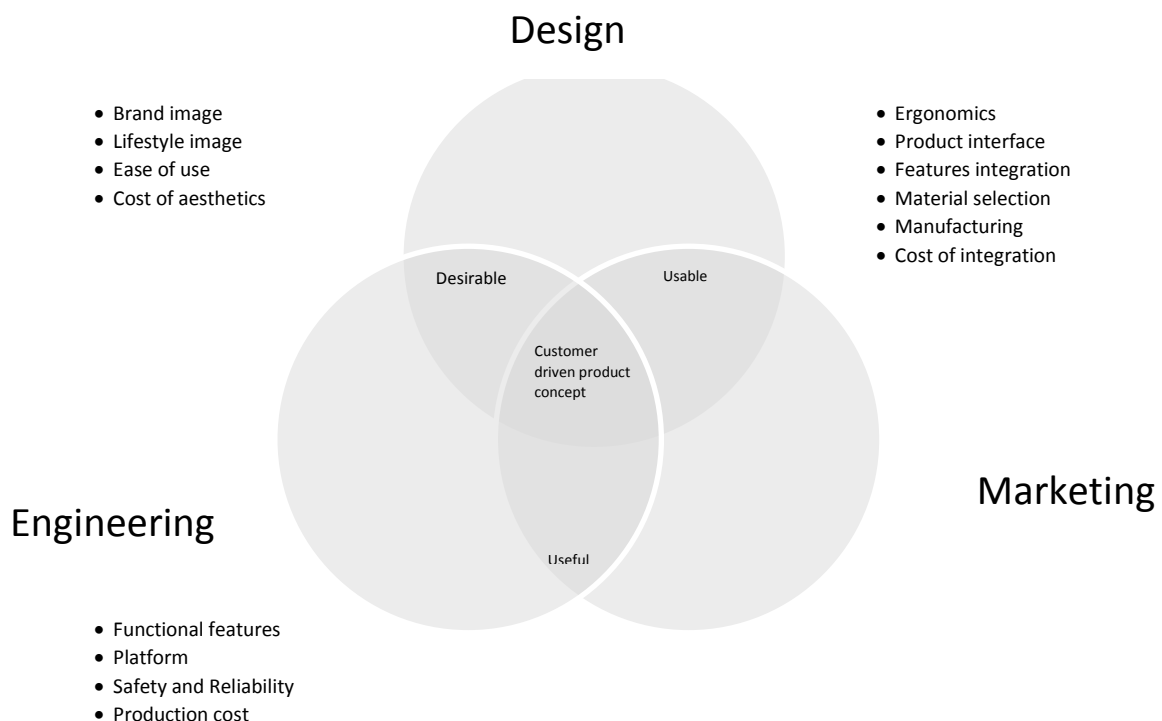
Design

- Brand image
- Lifestyle image
- Ease of use
- Cost of aesthetics

- Ergonomics
- Product interface
- Features integration
- Material selection
- Manufacturing
- Cost of integration

Desirable

Usable

Customer driven product concept

Engineering

Marketing

Useful

- Functional features
- Platform
- Safety and Reliability
- Production cost